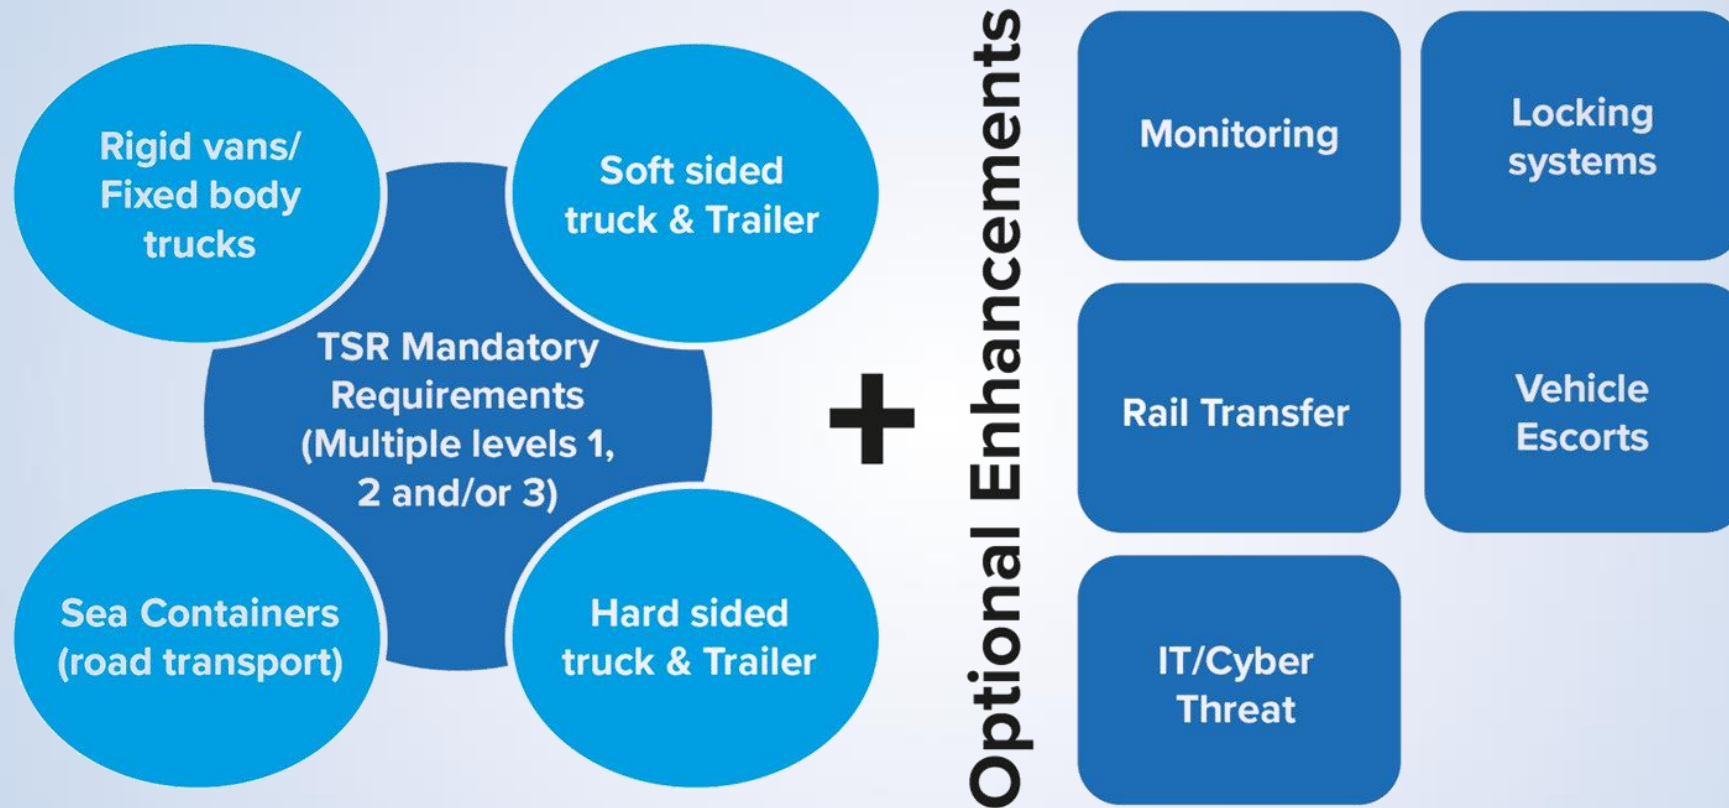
Rigid vans/ Fixed body trucks

Soft sided truck & Trailer

TSR Mandatory Requirements (Multiple levels 1, 2 and/or 3)

Sea Containers (road transport)

Hard sided truck & Trailer

+

Optional Enhancements

Monitoring

Locking systems

Rail Transfer

Vehicle Escorts

IT/Cyber Threat